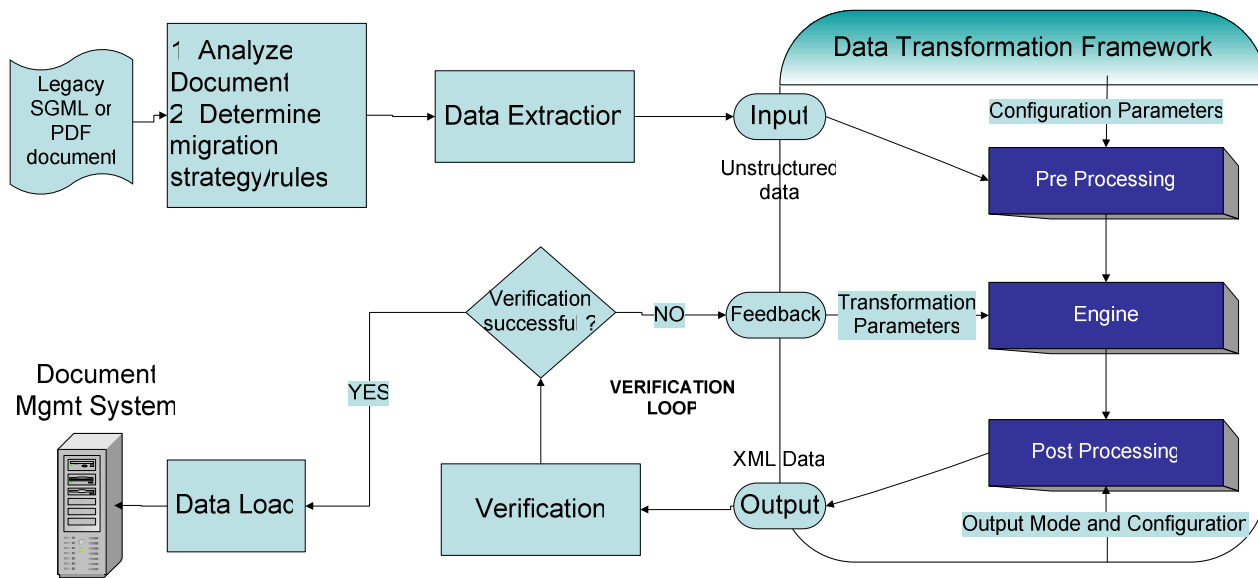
Legacy SGML or PDF document

1 Analyze Document
2 Determine migration strategy/rules

Data Extraction

Data Transformation Framework

Input

Configuration Parameters

Unstructured data

Pre Processing

Verification successful ?

NO

Feedback

Transformation Parameters

Engine

Document Mgmt System

YES

VERIFICATION LOOP

Post Processing

XML Data

Data Load

Verification

Output

Output Mode and Configuration